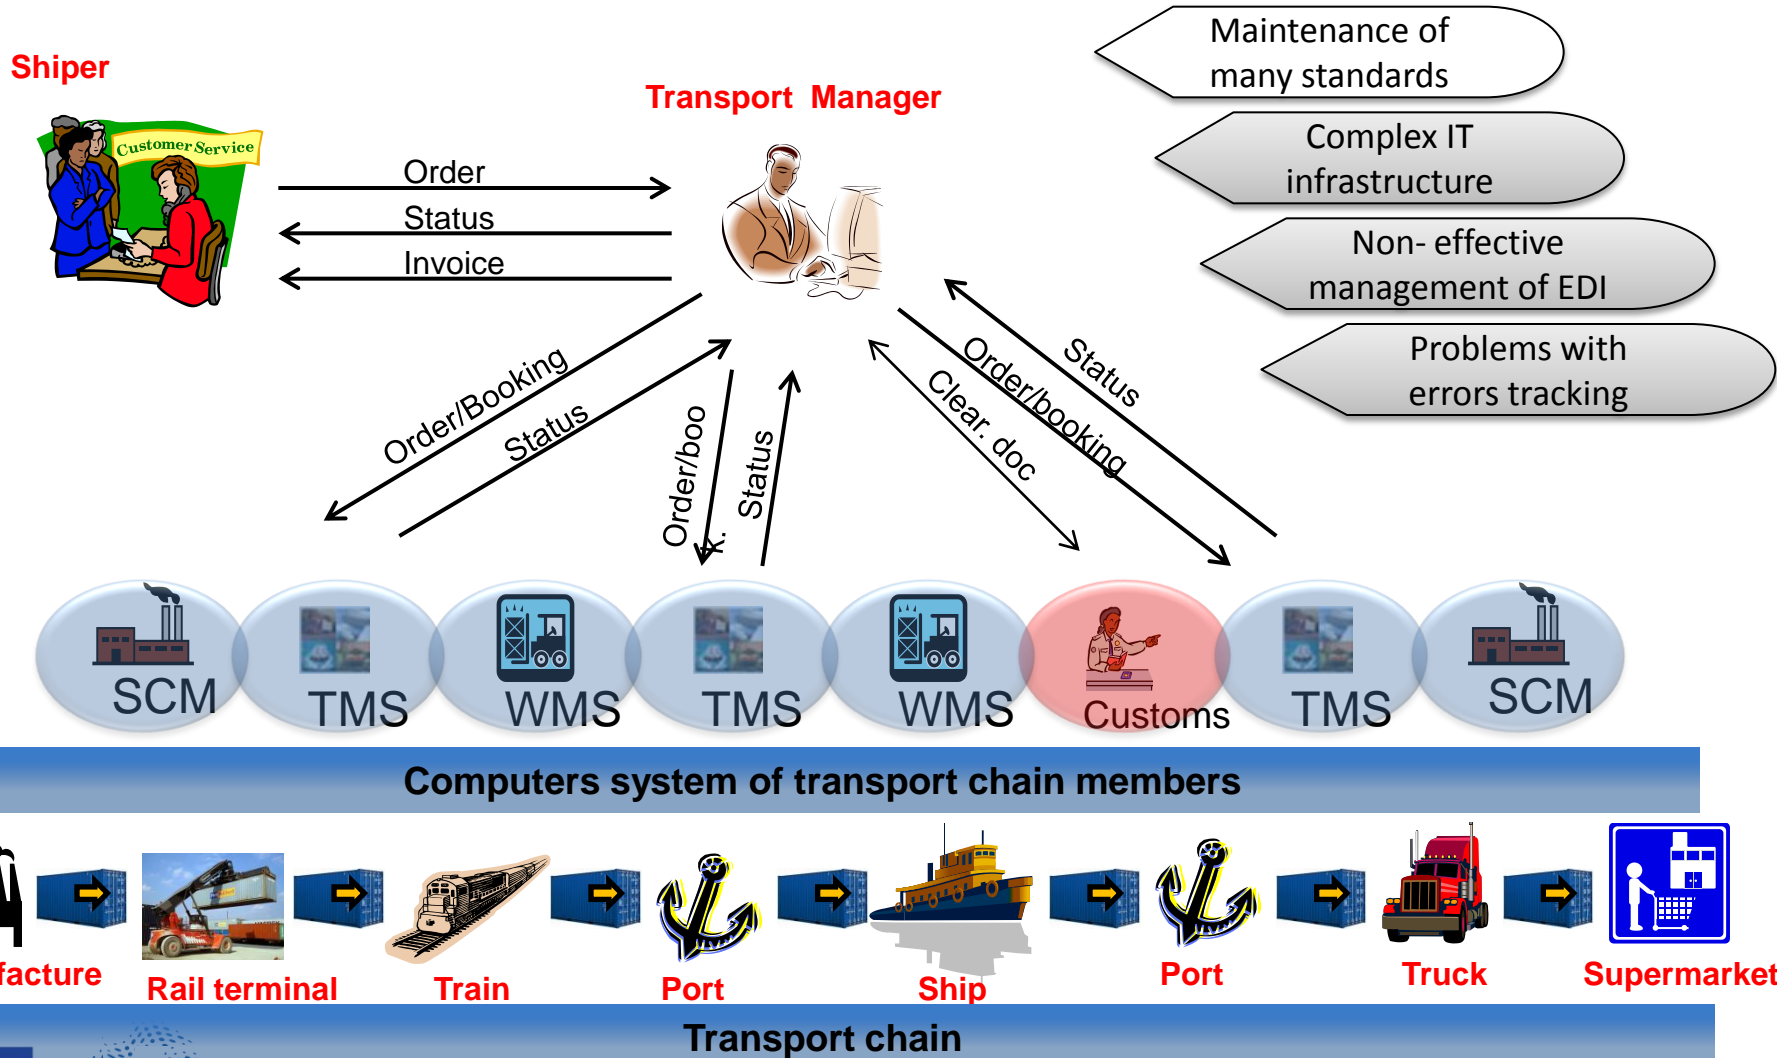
Shiper

Customer Service

Transport Manager

Maintenance of many standards

Complex IT infrastructure

Non- effective management of EDI

Problems with errors tracking

Order

Status

Invoice

Order/Booking

Status

Order/boo

Status

Clear. doc

Order/booking

Status

SCM

TMS

WMS

TMS

WMS

Customs

TMS

SCM

Computers system of transport chain members

facture

Rail terminal

Train

Port

Ship

Port

Truck

Supermarket

Transport chain